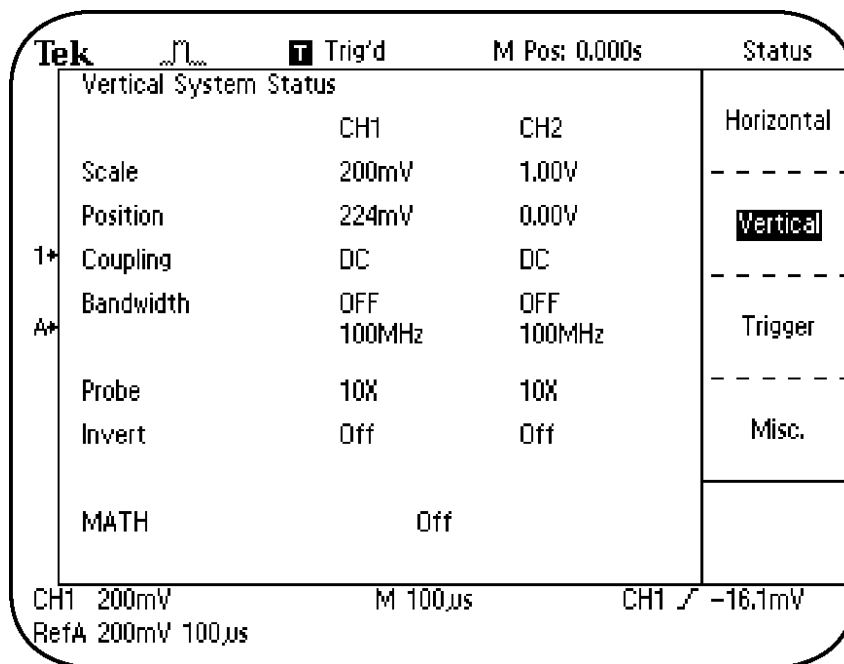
Tek T Trig'd M Pos: 0.000s Status

Vertical System Status

| | CH1 | CH2 |
|---|---|---|
| Scale | 200mV | 1.00V |
| Position | 224mV | 0.00V |
| Coupling | DC | DC |
| Bandwidth | OFF 100MHz | OFF 100MHz |
| Probe | 10X | 10X |
| Invert | Off | Off |

MATH Off

Horizontal

Vertical

Trigger

Misc.

1

A

CH1 200mV M 100µs CH1 ⟋ −16.1mV
RefA 200mV 100µs